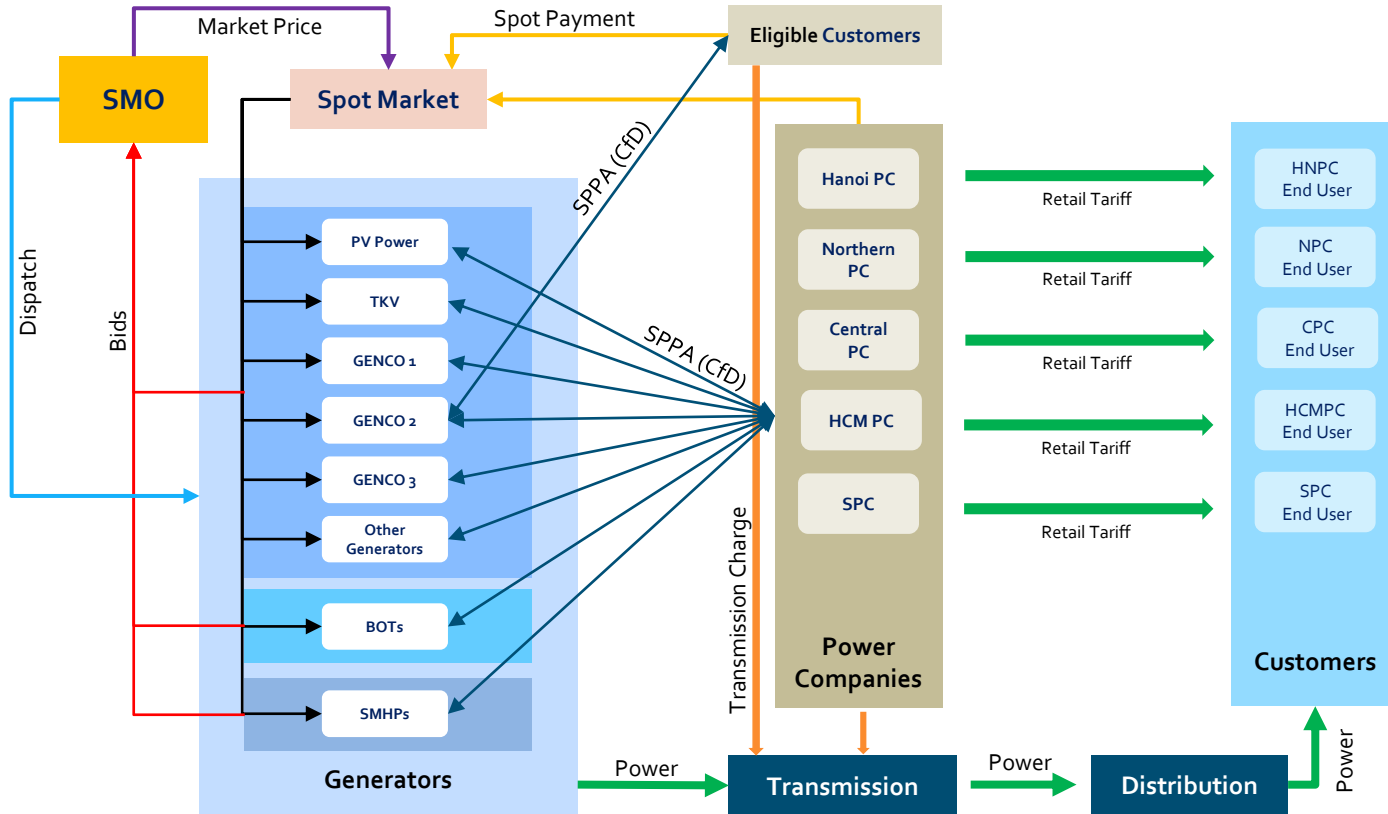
Market Price

Spot Payment

Eligible Customers

SMO

Spot Market

Dispatch

Bids

SPPA (CfD)

SPPA (CfD)

PV Power

TKV

GENCO 1

GENCO 2

GENCO 3

Other Generators

BOTs

SMHPs

Generators

Hanoi PC

Northern PC

Central PC

HCM PC

SPC

Power Companies

Transmission Charge

Retail Tariff

Retail Tariff

Retail Tariff

Retail Tariff

Retail Tariff

HNPC End User

NPC End User

CPC End User

HCMPC End User

SPC End User

Customers

Power

Transmission

Power

Distribution

Power